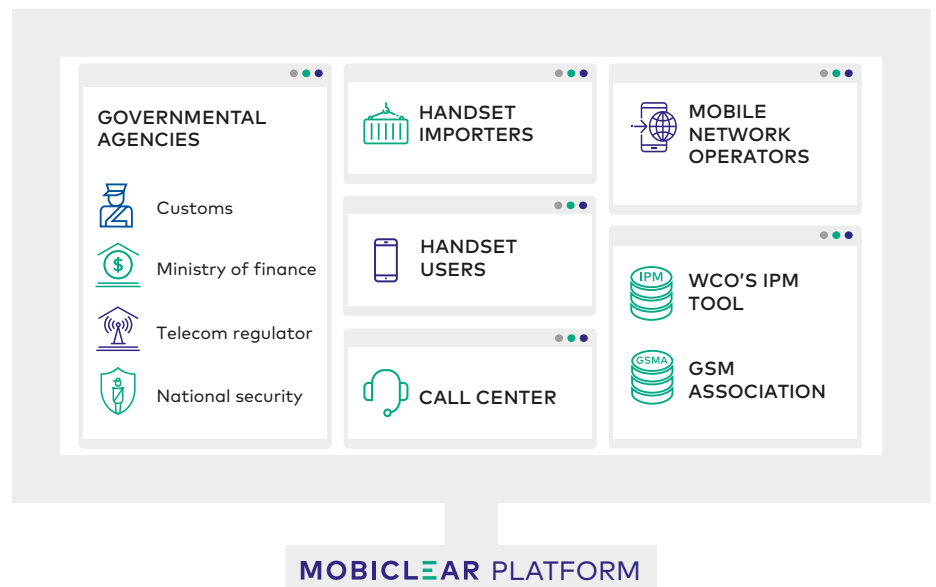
GOVERNMENTAL AGENCIES

Customs

Ministry of finance

Telecom regulator

National security

HANDSET IMPORTERS

HANDSET USERS

CALL CENTER

MOBILE NETWORK OPERATORS

IPM

WCO'S IPM TOOL

GSMA

GSM ASSOCIATION

MOBICLEAR PLATFORM